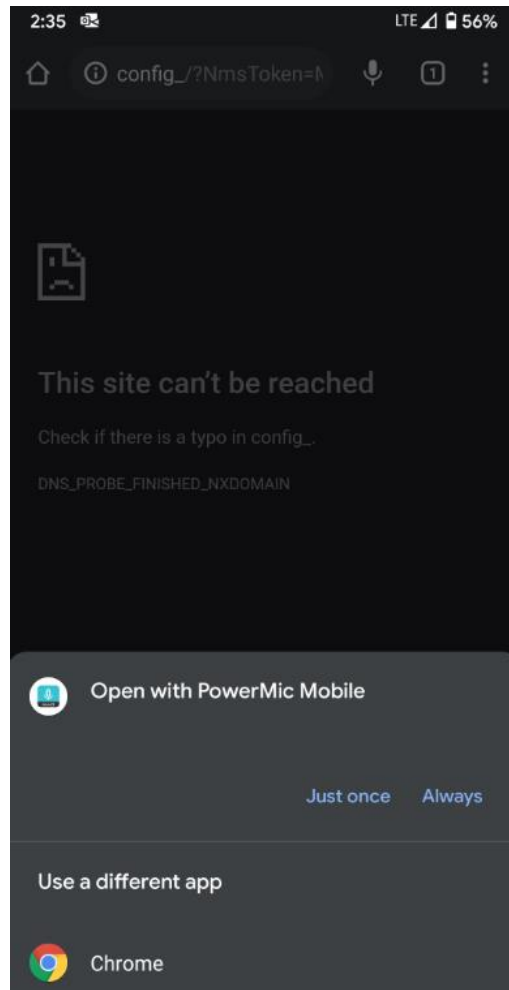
2:35

LTE 56%

config_/?NmsToken=I

1

This site can't be reached

Check if there is a typo in config_.

DNS_PROBE_FINISHED_NXDOMAIN

Open with PowerMic Mobile

Just once

Always

Use a different app

Chrome